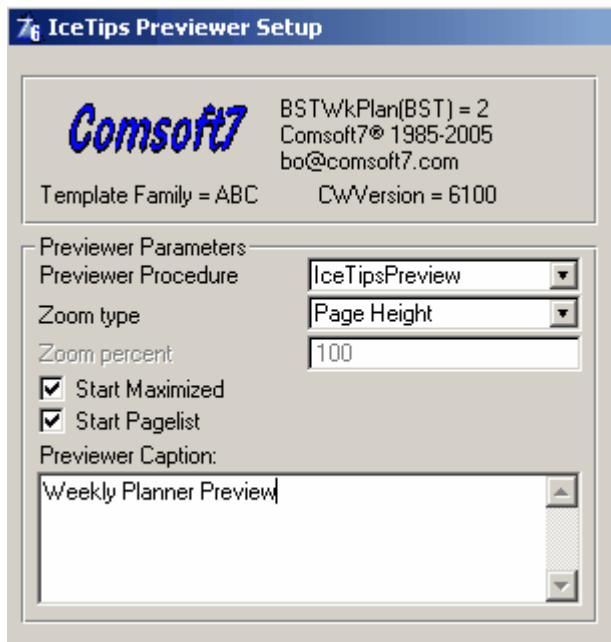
7₆ IceTips Previewer Setup

Comsoft7

BSTWkPlan(BST) = 2
Comsoft7® 1985-2005
bo@comsoft7.com

Template Family = ABC

CWVersion = 6100

Previewer Parameters

Previewer Procedure
IceTipsPreview

Zoom type
Page Height

Zoom percent
100

Start Maximized

Start Pagelist

Previewer Caption:

Weekly Planner Preview